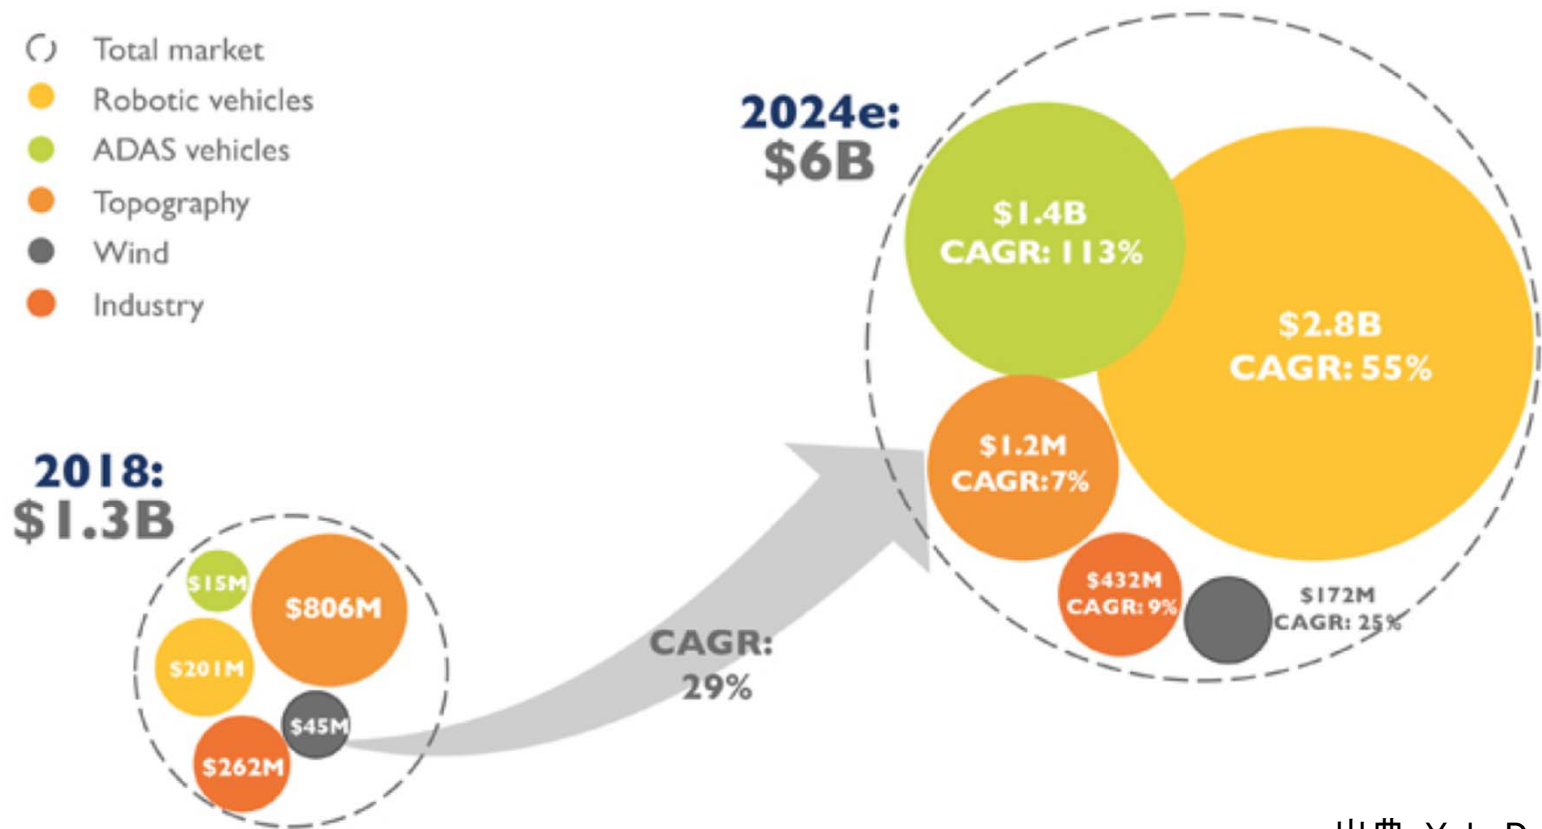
Total market
Robotic vehicles
ADAS vehicles
Topography
Wind
Industry

2024e:
$6B

$1.4B
CAGR: 113%

$2.8B
CAGR: 55%

$1.2M
CAGR:7%

$432M
CAGR: 9%

$172M
CAGR: 25%

2018:
$1.3B

$15M
$806M
$201M
$45M
$262M

CAGR:
29%

出典 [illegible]